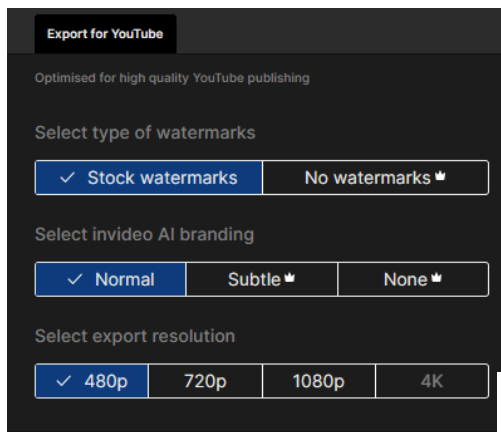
Export for YouTube

Optimised for high quality YouTube publishing

Select type of watermarks

Stock watermarks | No watermarks

Select invideo AI branding

Normal | Subtle | None

Select export resolution

480p | 720p | 1080p | 4K